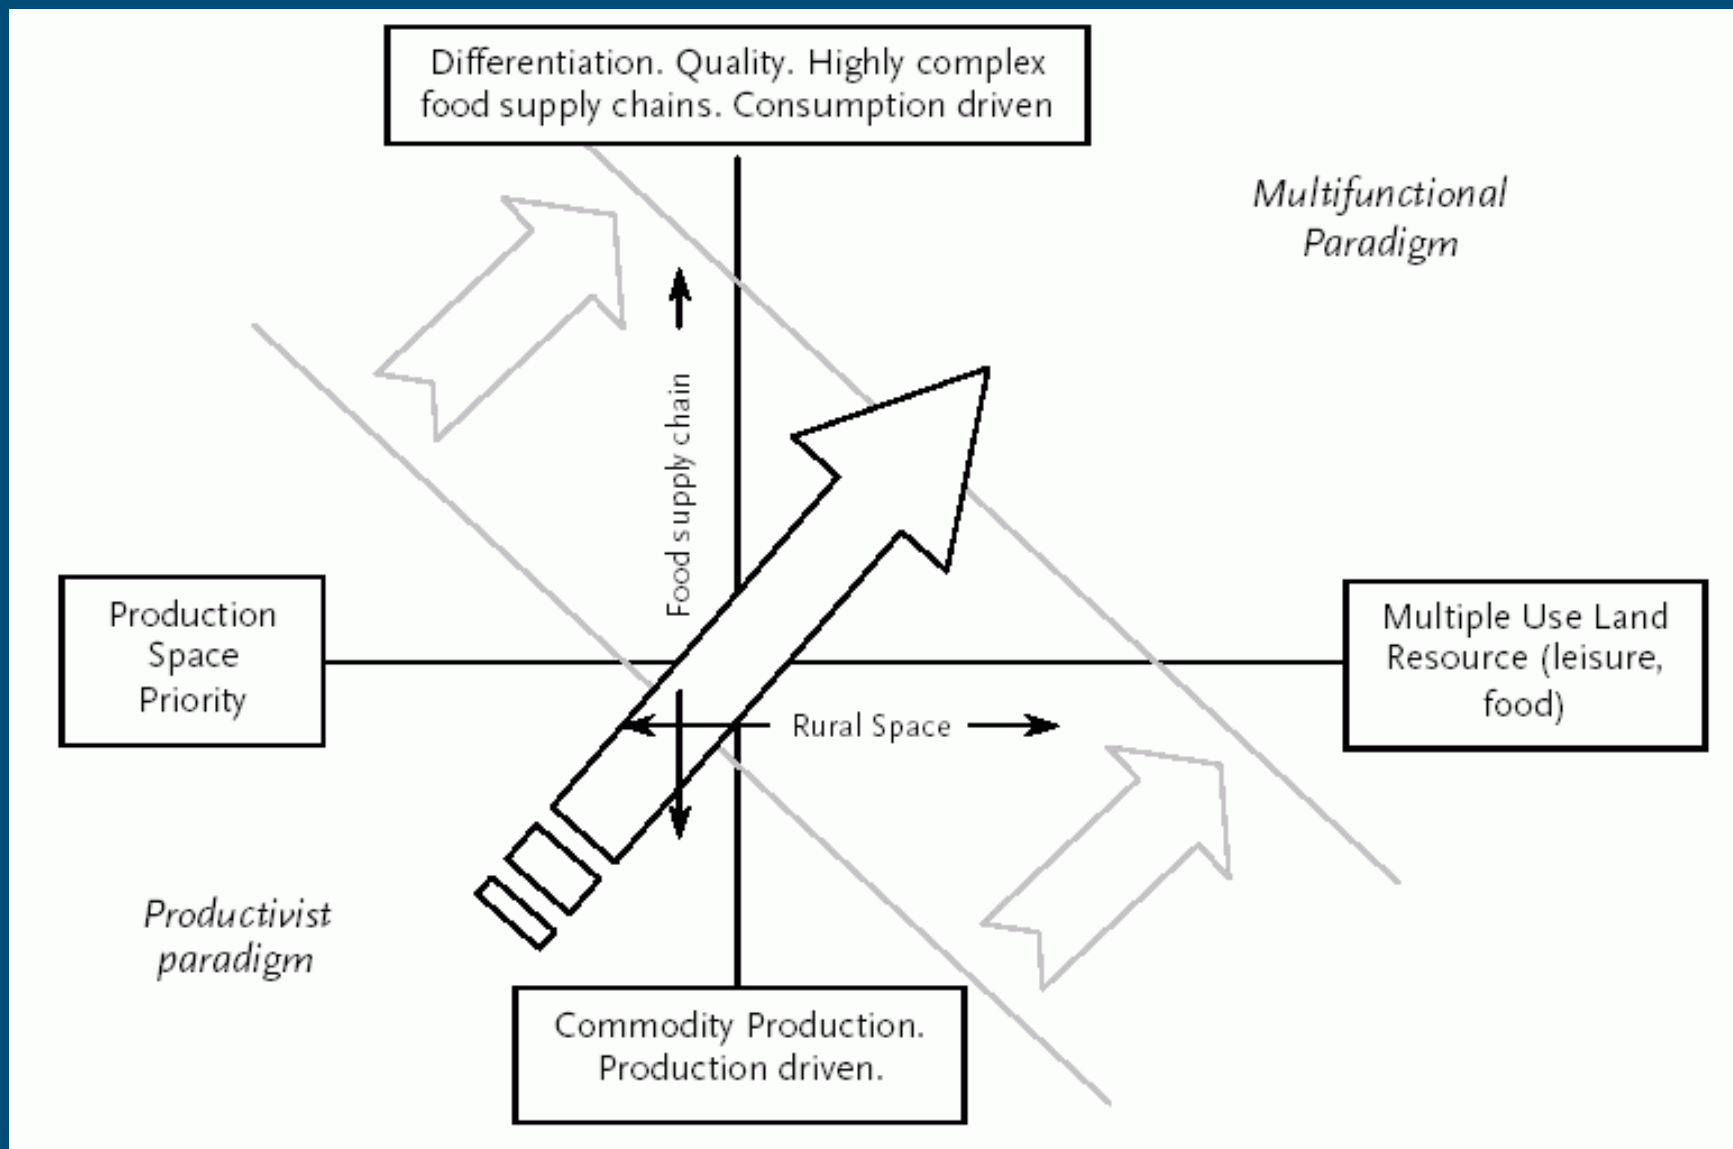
Differentiation. Quality. Highly complex food supply chains. Consumption driven

Multifunctional Paradigm

Food supply chain

Production Space Priority

Rural Space

Multiple Use Land Resource (leisure, food)

Productivist paradigm

Commodity Production. Production driven.